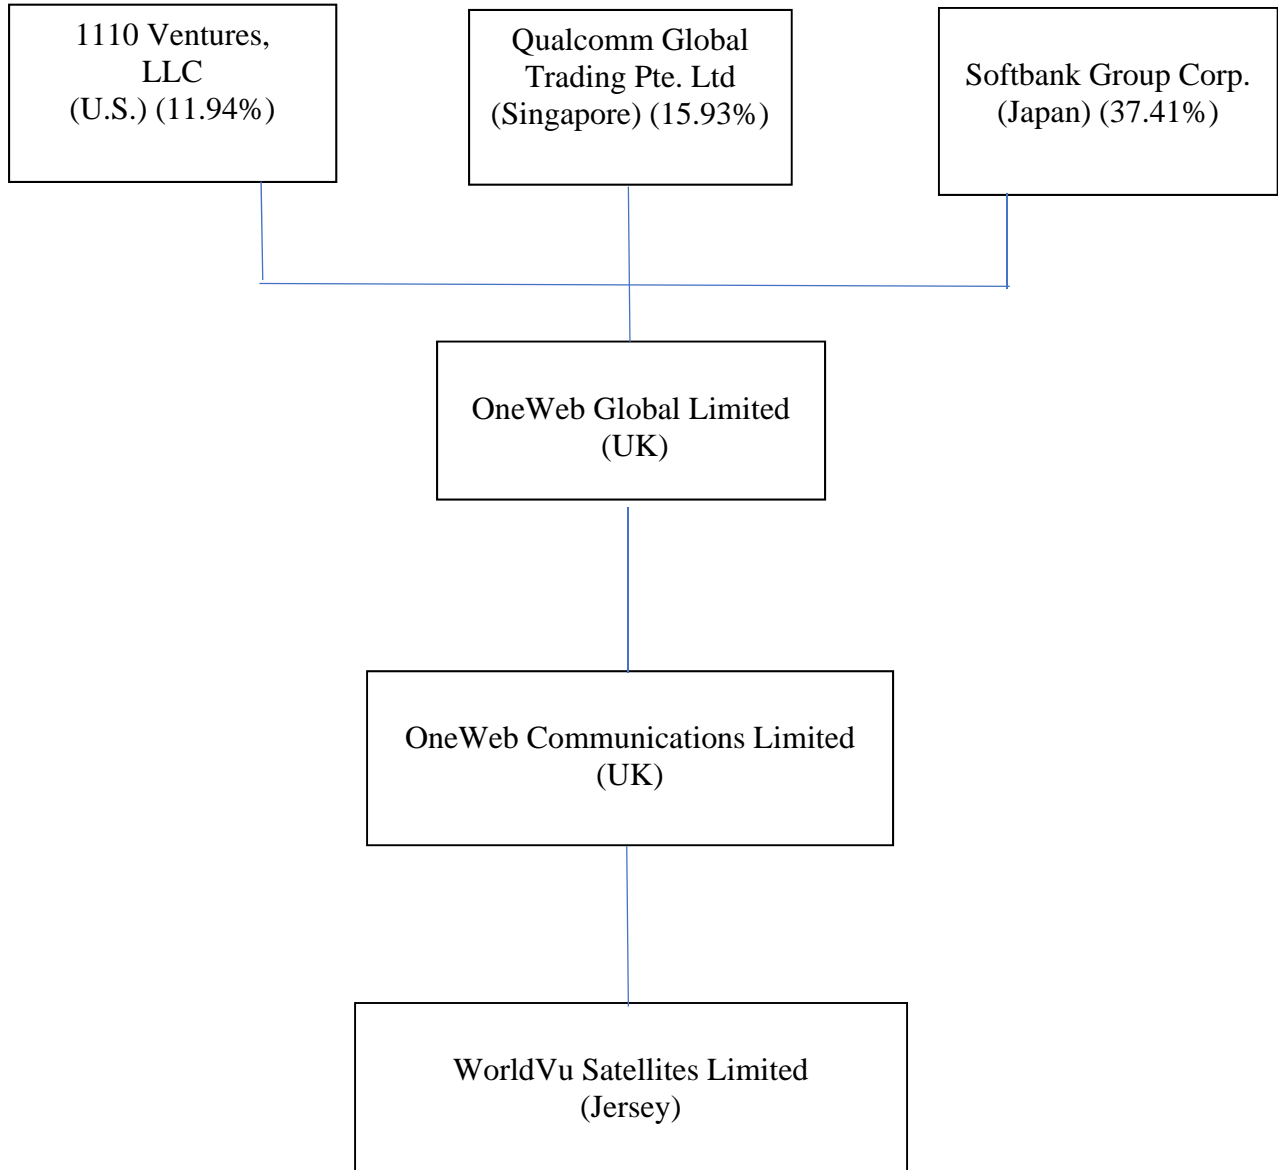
1110 Ventures, LLC
(U.S.) (11.94%)

Qualcomm Global Trading Pte. Ltd
(Singapore) (15.93%)

Softbank Group Corp.
(Japan) (37.41%)

OneWeb Global Limited
(UK)

OneWeb Communications Limited
(UK)

WorldVu Satellites Limited
(Jersey)